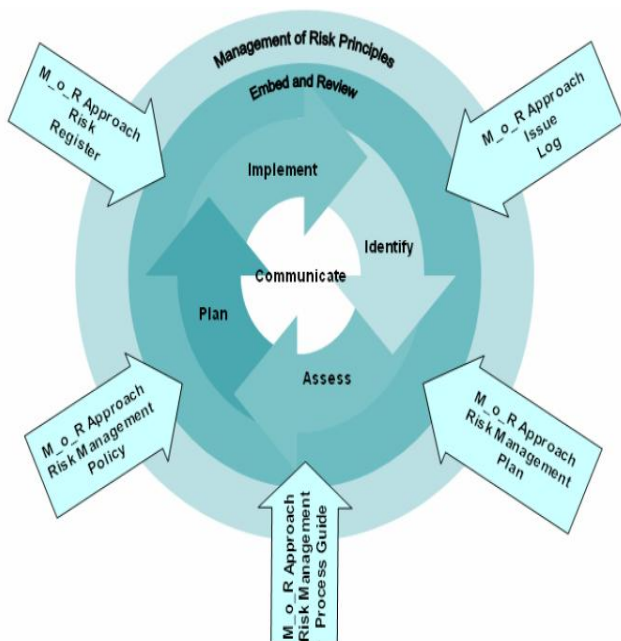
Management of Risk Principles

Embed and Review

M_o_R Approach Risk Register

M_o_R Approach Issue Log

Implement

Identify

Communicate

Plan

Assess

M_o_R Approach Risk Management Policy

M_o_R Approach Risk Management Plan

M_o_R Approach Risk Management Process Guide